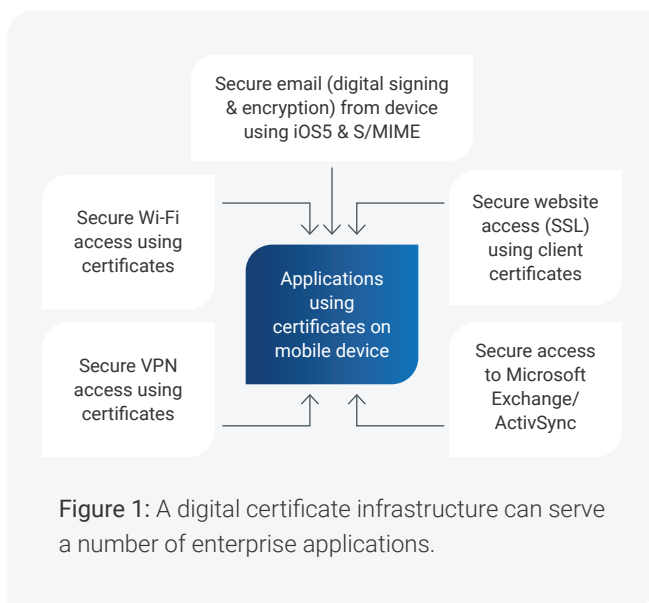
Secure email (digital signing & encryption) from device using iOS5 & S/MIME

Secure Wi-Fi access using certificates

Secure website access (SSL) using client certificates

Applications using certificates on mobile device

Secure VPN access using certificates

Secure access to Microsoft Exchange/ ActivSync

Figure 1: A digital certificate infrastructure can serve a number of enterprise applications.